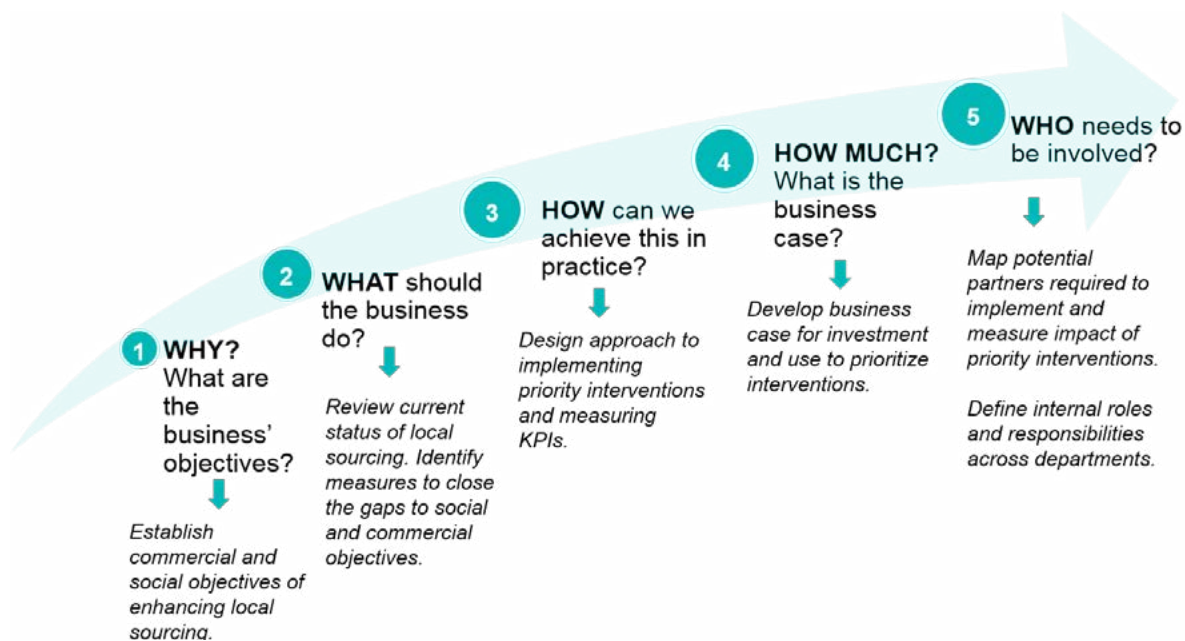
1 WHY? What are the business' objectives?

Establish commercial and social objectives of enhancing local sourcing.

2 WHAT should the business do?

Review current status of local sourcing. Identify measures to close the gaps to social and commercial objectives.

3 HOW can we achieve this in practice?

Design approach to implementing priority interventions and measuring KPIs.

4 HOW MUCH? What is the business case?

Develop business case for investment and use to prioritize interventions.

5 WHO needs to be involved?

Map potential partners required to implement and measure impact of priority interventions.

Define internal roles and responsibilities across departments.